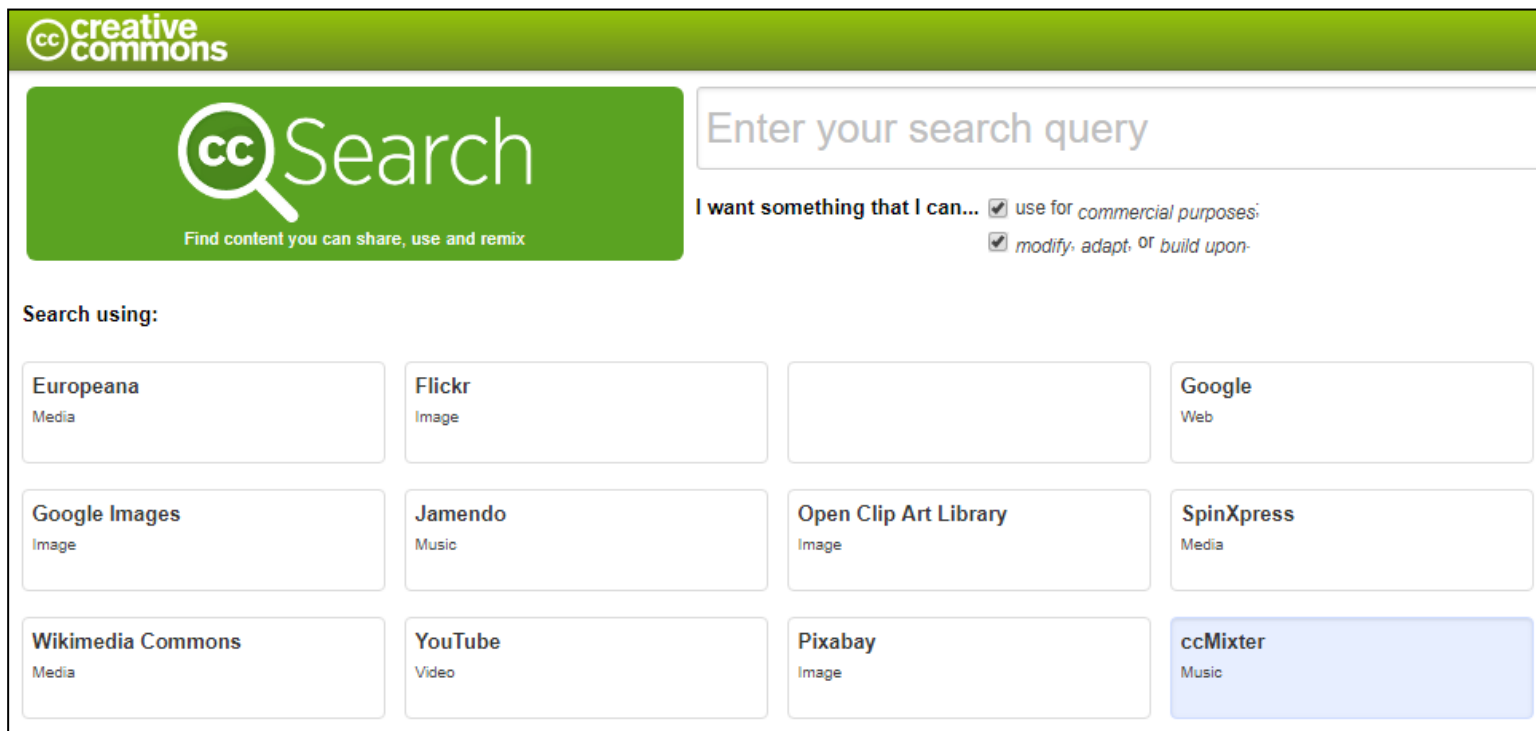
creative commons

cc Search
Find content you can share, use and remix

Enter your search query

I want something that I can... use for commercial purposes;
modify, adapt, or build upon.

Search using:

Europeana
Media

Flickr
Image

Google
Web

Google Images
Image

Jamendo
Music

Open Clip Art Library
Image

SpinXpress
Media

Wikimedia Commons
Media

YouTube
Video

Pixabay
Image

ccMixter
Music